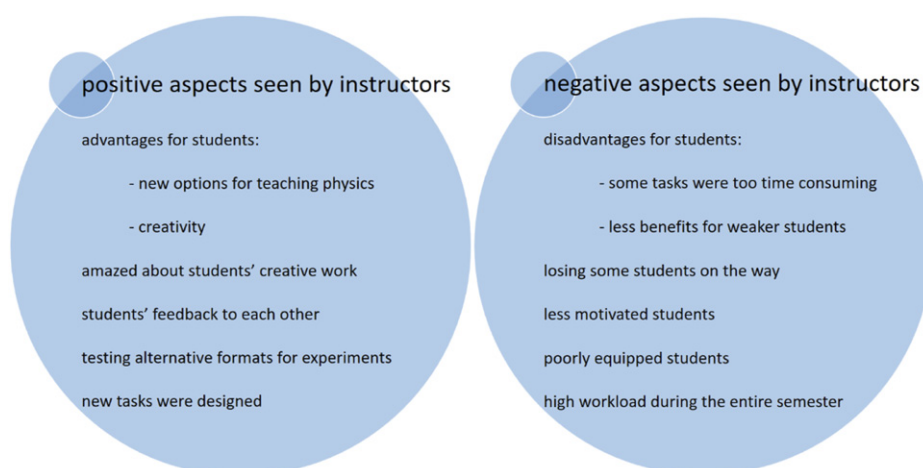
positive aspects seen by instructors

advantages for students:

- new options for teaching physics

- creativity

amazed about students' creative work

students' feedback to each other

testing alternative formats for experiments

new tasks were designed

negative aspects seen by instructors

disadvantages for students:

- some tasks were too time consuming

- less benefits for weaker students

losing some students on the way

less motivated students

poorly equipped students

high workload during the entire semester